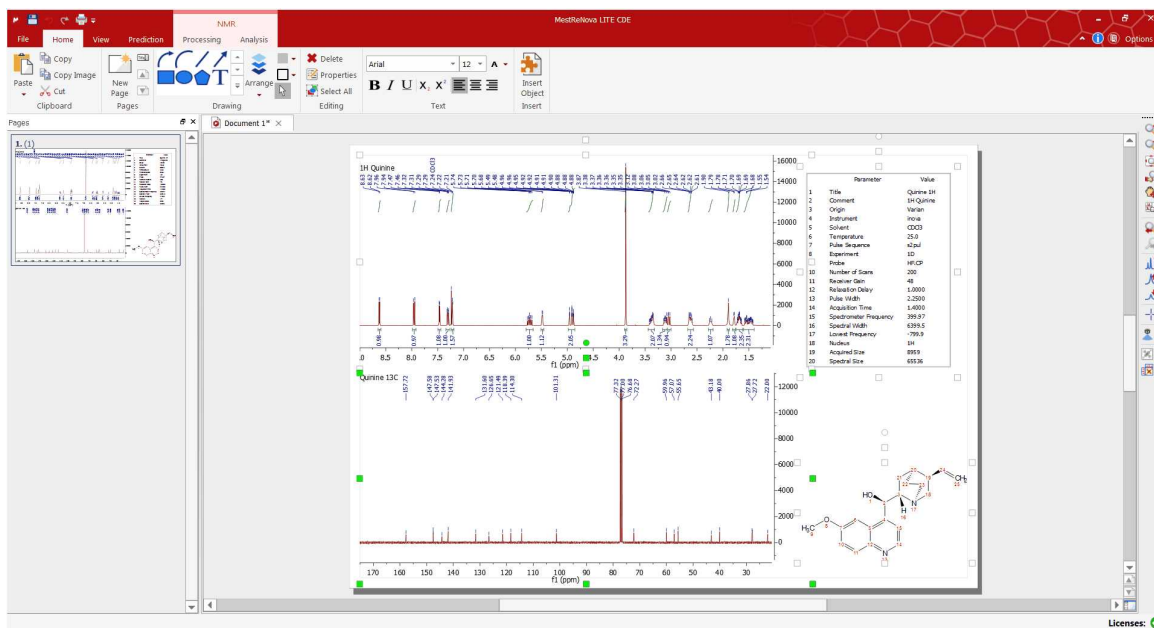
MestReNova LITE CDE

NMR

File Home View Prediction Processing Analysis

Options

Paste Copy Copy Image Cut
Clipboard

New Page
Pages

Arrange
Drawing

Delete Properties Select All
Editing

Arial 12
B I U $X_2$ $X^2$
Text

Insert Object
Insert

Pages

1. (1)

Document 1*

1H Quinine

Quinine 13C

| | Parameter | Value |
|---|---|---|
| 1 | Title | Quinine 1H |
| 2 | Comment | 1H Quinine |
| 3 | Origin | Varian |
| 4 | Instrument | inova |
| 5 | Solvent | CDCl3 |
| 6 | Temperature | 25.0 |
| 7 | Pulse Sequence | s2pul |
| 8 | Experiment | 1D |
| 9 | Probe | HFCP |
| 10 | Number of Scans | 200 |
| 11 | Receiver Gain | 48 |
| 12 | Relaxation Delay | 1.0000 |
| 13 | Pulse Width | 2.2500 |
| 14 | Acquisition Time | 1.4000 |
| 15 | Spectrometer Frequency | 399.87 |
| 16 | Spectral Width | 6399.5 |
| 17 | Lowest Frequency | -799.9 |
| 18 | Nucleus | 1H |
| 19 | Acquired Size | 8959 |
| 20 | Spectral Size | 65536 |

16000 14000 12000 10000 8000 6000 4000 2000 0

9.0 8.5 8.0 7.5 7.0 6.5 6.0 5.5 5.0 4.5 4.0 3.5 3.0 2.5 2.0 1.5
f1 (ppm)

157.72 147.58 144.33 144.08 141.93 131.60 126.61 121.49 118.21 114.38 101.31 77.22 77.00 76.68 72.27 59.96 56.07 55.65 43.18 40.00 27.86 27.72 22.00

12000 10000 8000 6000 4000 2000 0

170 160 150 140 130 120 110 100 90 80 70 60 50 40 30
f1 (ppm)

HO $H_3C$ O N H N $CH_2$

Licenses: